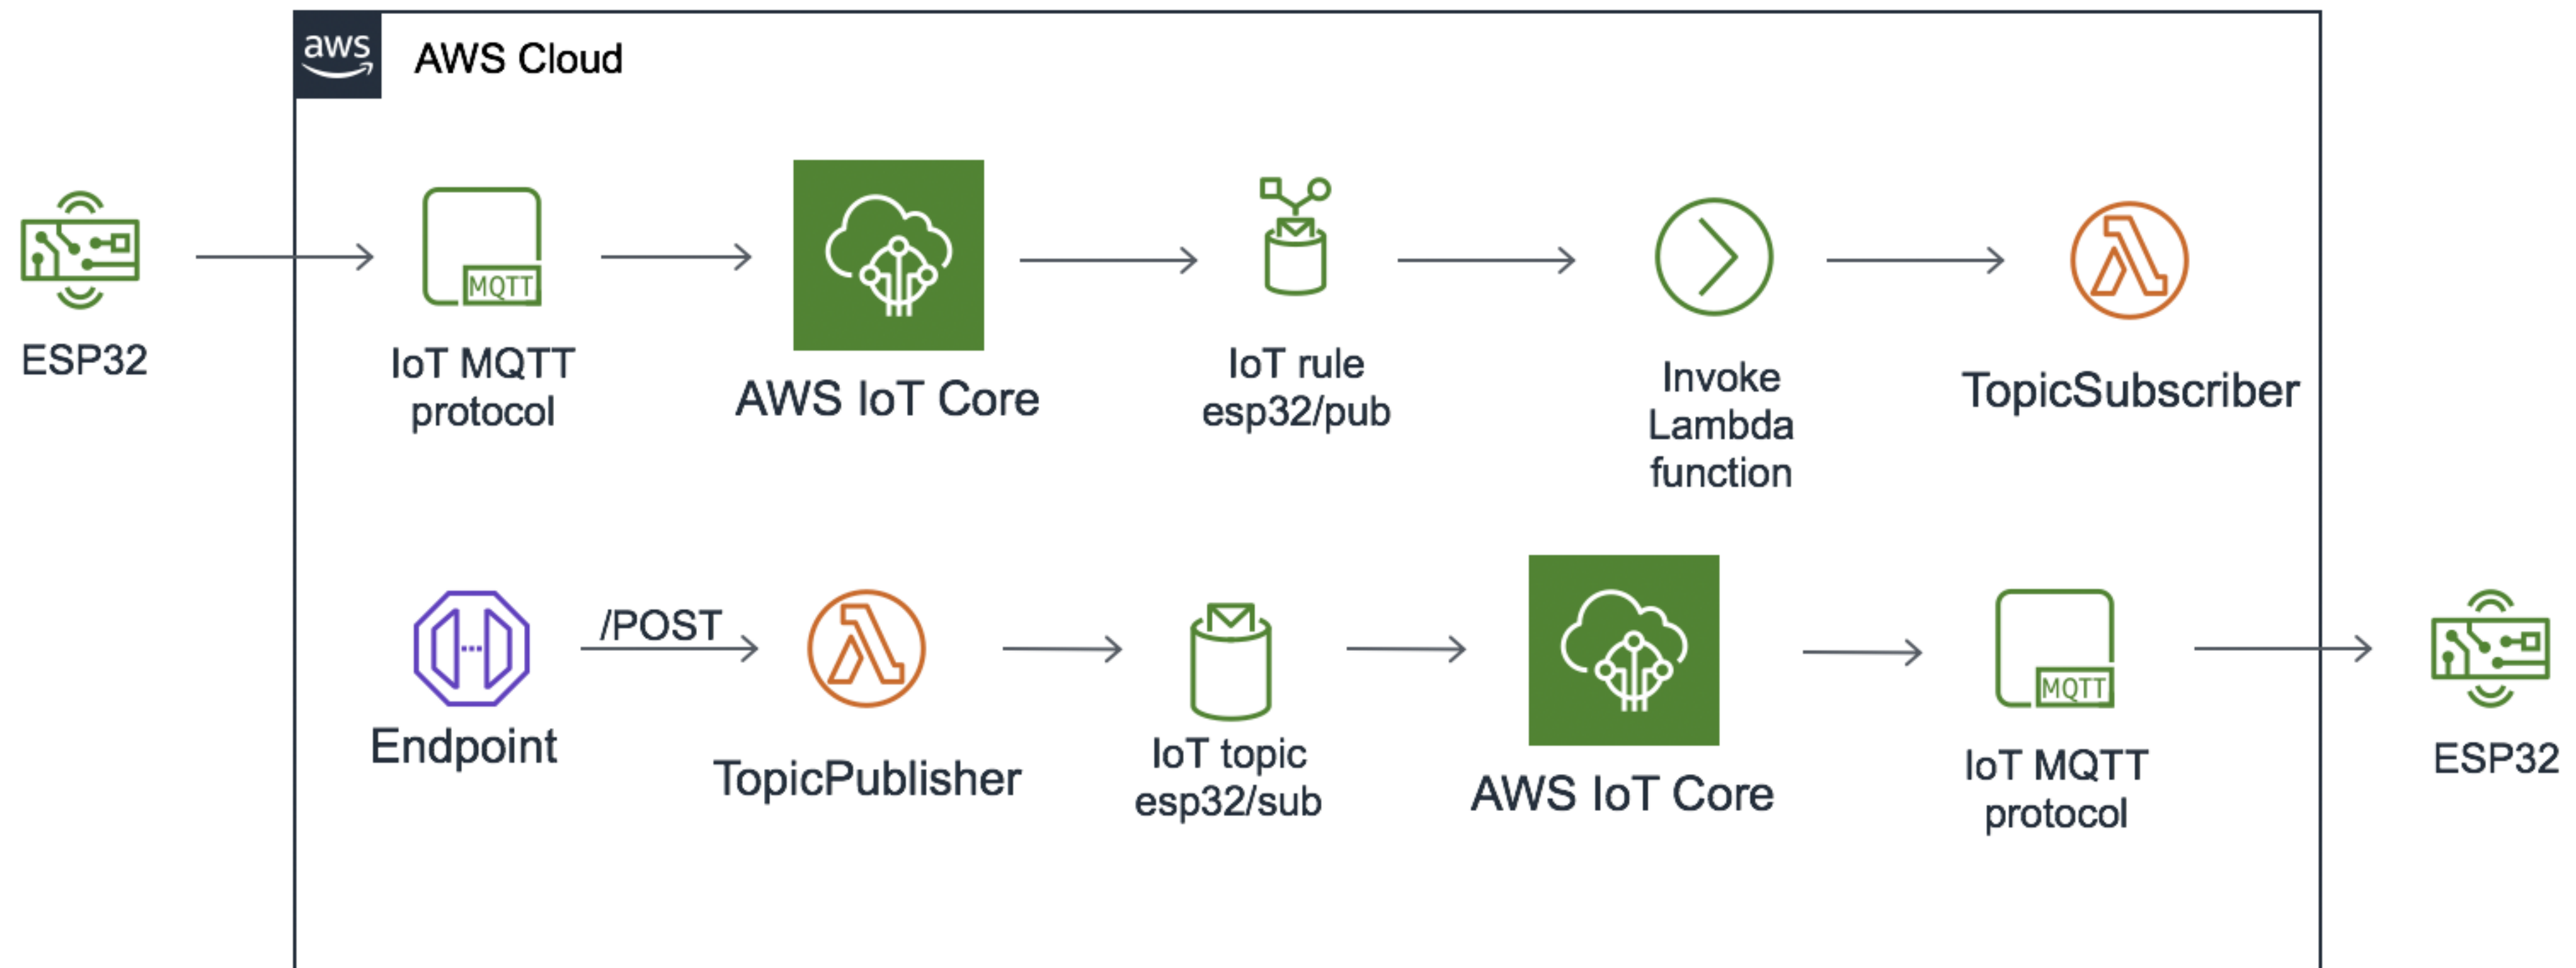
aws AWS Cloud

ESP32

MQTT

IoT MQTT protocol

AWS IoT Core

IoT rule esp32/pub

Invoke Lambda function

TopicSubscriber

Endpoint

/POST

TopicPublisher

IoT topic esp32/sub

AWS IoT Core

MQTT

IoT MQTT protocol

ESP32